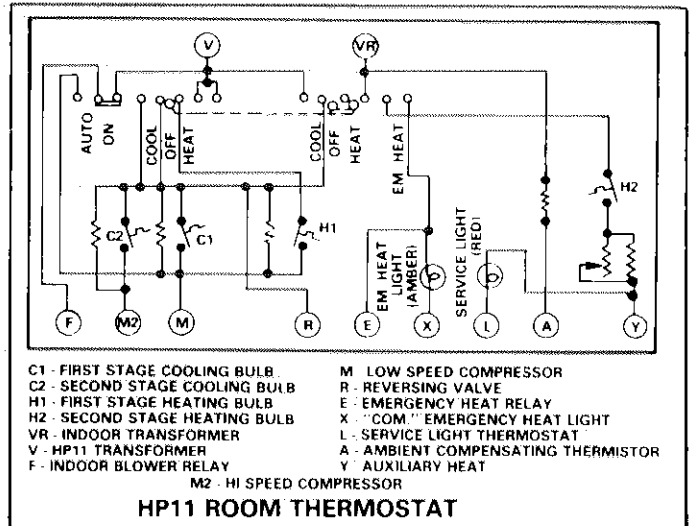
V

VR

AUTO

ON

COOL

OFF

HEAT

COOL

OFF

HEAT

EM HEAT

C2

C1

H1

H2

EM HEAT LIGHT (AMBER)

SERVICE LIGHT (RED)

F

M2

M

R

E

X

L

A

Y

C1 - FIRST STAGE COOLING BULB
C2 - SECOND STAGE COOLING BULB
H1 - FIRST STAGE HEATING BULB
H2 - SECOND STAGE HEATING BULB
VR - INDOOR TRANSFORMER
V - HP11 TRANSFORMER
F - INDOOR BLOWER RELAY

M LOW SPEED COMPRESSOR
R - REVERSING VALVE
E - EMERGENCY HEAT RELAY
X - "COM." EMERGENCY HEAT LIGHT
L - SERVICE LIGHT THERMOSTAT
A - AMBIENT COMPENSATING THERMISTOR
Y - AUXILIARY HEAT

M2 - HI SPEED COMPRESSOR

HP11 ROOM THERMOSTAT